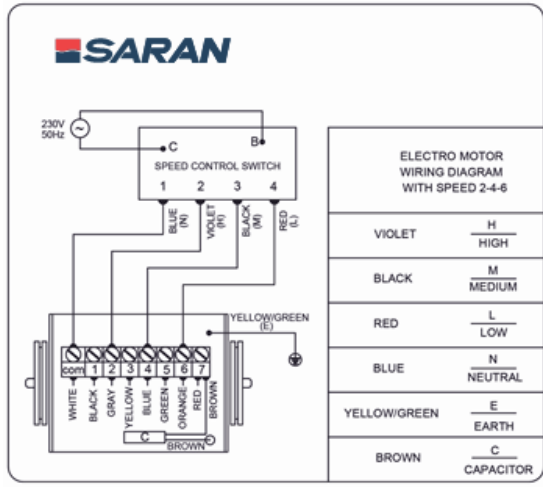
SARAN

230V
50Hz

C
B
SPEED CONTROL SWITCH
1 2 3 4

BLUE (N)
VIOLET (H)
BLACK (M)
RED (L)

YELLOW/GREEN (E)

com 1 2 3 4 5 6 7

WHITE
BLACK
GRAY
YELLOW
BLUE
GREEN
ORANGE
RED
BROWN

C
BROWN

| ELECTRO MOTOR WIRING DIAGRAM WITH SPEED 2-4-6 | |
|---|---|
| VIOLET | H / HIGH |
| BLACK | M / MEDIUM |
| RED | L / LOW |
| BLUE | N / NEUTRAL |
| YELLOW/GREEN | E / EARTH |
| BROWN | C / CAPACITOR |